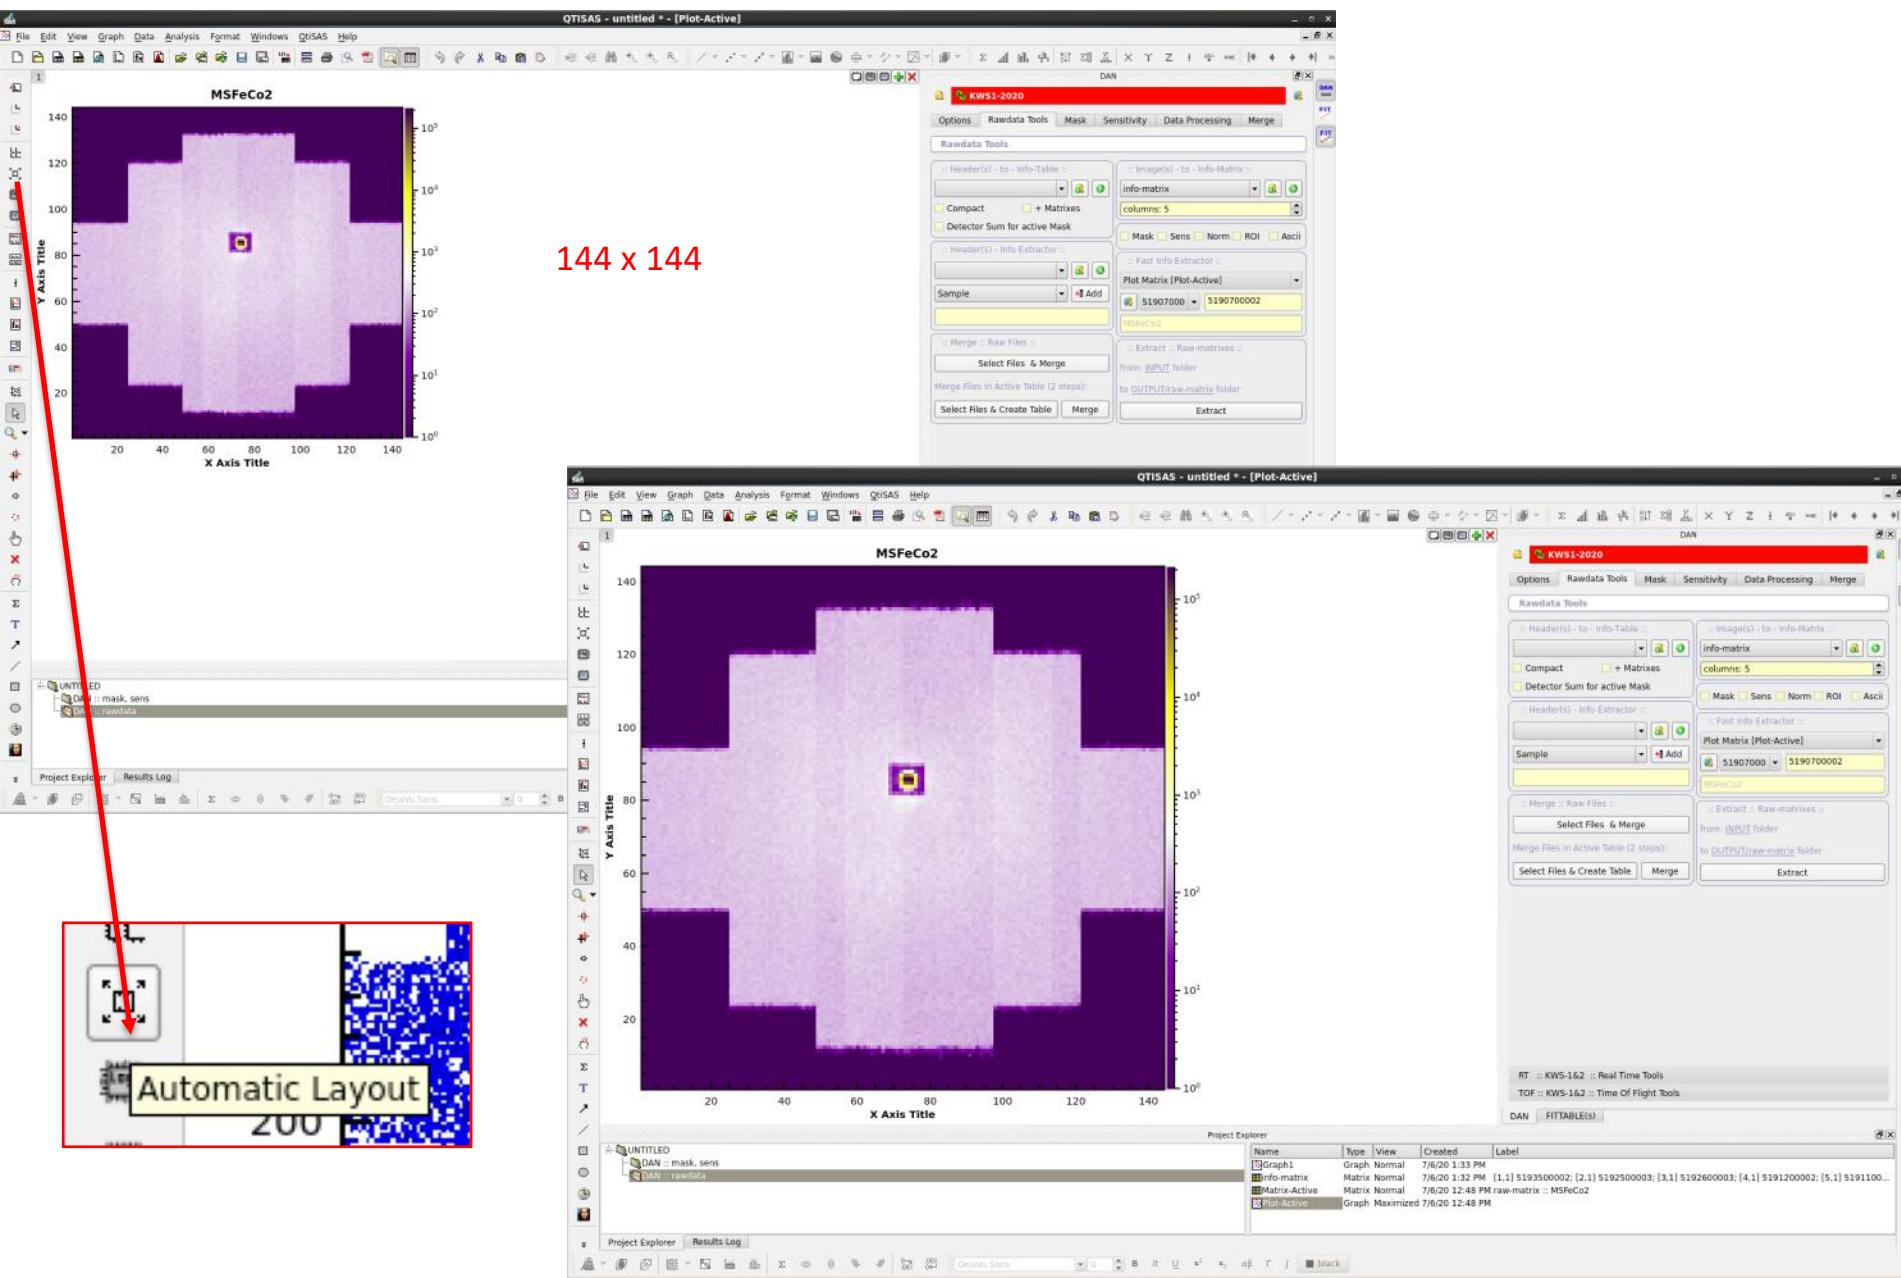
QTISAS - untitled * - [Plot-Active]

File Edit View Graph Data Analysis Format Windows QtiSAS Help

MSFeCo2

Y Axis Title

X Axis Title

140 120 100 80 60 40 20

20 40 60 80 100 120 140

$10^5$ $10^4$ $10^3$ $10^2$ $10^1$ $10^0$

144 x 144

DAN

KWS1-2020

Options Rawdata Tools Mask Sensitivity Data Processing Merge

Rawdata Tools

:: Header(s) - to - Info-Table ::

:: Image(s) - to - Info-Matrix ::

info-matrix

Compact + Matrixes

columns: 5

Detector Sum for active Mask

Mask Sens Norm ROI Ascii

:: Header(s) - Info Extractor ::

:: Fast Info Extractor ::

Plot Matrix [Plot-Active]

Sample

Add

51907000

5190700002

MSFeCo2

:: Merge :: Raw Files ::

:: Extract :: Raw-matrixes ::

Select Files & Merge

from: INPUT folder

Merge Files in Active Table (2 steps):

to OUTPUT/raw-matrix folder

Select Files & Create Table

Merge

Extract

UNTITLED

DAN :: mask, sens

DAN :: rawdata

Project Explorer Results Log

Automatic Layout

200

QTISAS - untitled * - [Plot-Active]

File Edit View Graph Data Analysis Format Windows QtiSAS Help

MSFeCo2

Y Axis Title

X Axis Title

140 120 100 80 60 40 20

20 40 60 80 100 120 140

$10^5$ $10^4$ $10^3$ $10^2$ $10^1$ $10^0$

DAN

KWS1-2020

Options Rawdata Tools Mask Sensitivity Data Processing Merge

Rawdata Tools

:: Header(s) - to - Info-Table ::

:: Image(s) - to - Info-Matrix ::

info-matrix

Compact + Matrixes

columns: 5

Detector Sum for active Mask

Mask Sens Norm ROI Ascii

:: Header(s) - Info Extractor ::

:: Fast Info Extractor ::

Plot Matrix [Plot-Active]

Sample

Add

51907000

5190700002

MSFeCo2

:: Merge :: Raw Files ::

:: Extract :: Raw-matrixes ::

Select Files & Merge

from: INPUT folder

Merge Files in Active Table (2 steps):

to OUTPUT/raw-matrix folder

Select Files & Create Table

Merge

Extract

RT :: KWS-1&2 :: Real Time Tools

TOF :: KWS-1&2 :: Time Of Flight Tools

DAN FITTABLE(s)

Project Explorer

UNTITLED

DAN :: mask, sens

DAN :: rawdata

| Name | Type | View | Created | Label |
|---|---|---|---|---|
| Graph1 | Graph | Normal | 7/6/20 1:33 PM | |
| info-matrix | Matrix | Normal | 7/6/20 1:32 PM | [1,1] 5193500002; [2,1] 5192500003; [3,1] 5192600003; [4,1] 5191200002; [5,1] 5191100... |
| Matrix-Active | Matrix | Normal | 7/6/20 12:48 PM | raw-matrix :: MSFeCo2 |
| Plot-Active | Graph | Maximized | 7/6/20 12:48 PM | |

Project Explorer Results Log

black